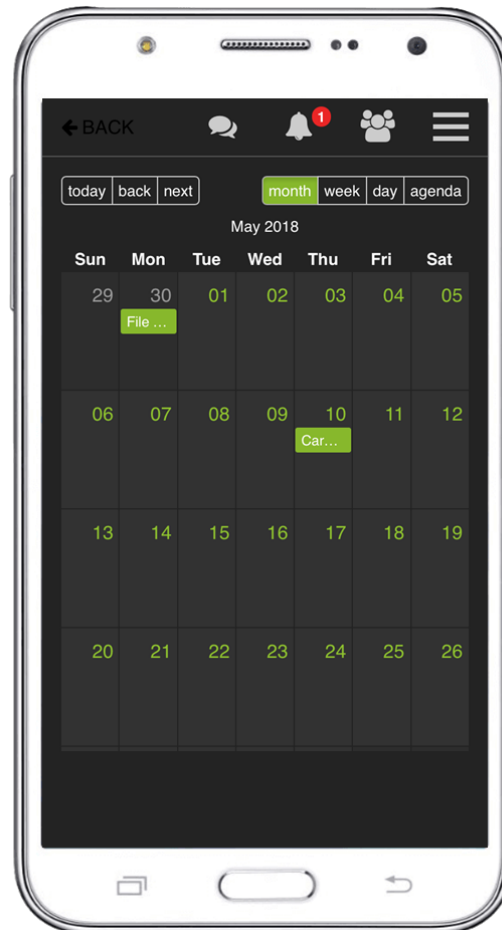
BACK

1

today back next

month week day agenda

May 2018

| Sun | Mon | Tue | Wed | Thu | Fri | Sat |
|---|---|---|---|---|---|---|
| 29 | 30 File ... | 01 | 02 | 03 | 04 | 05 |
| 06 | 07 | 08 | 09 | 10 Car... | 11 | 12 |
| 13 | 14 | 15 | 16 | 17 | 18 | 19 |
| 20 | 21 | 22 | 23 | 24 | 25 | 26 |